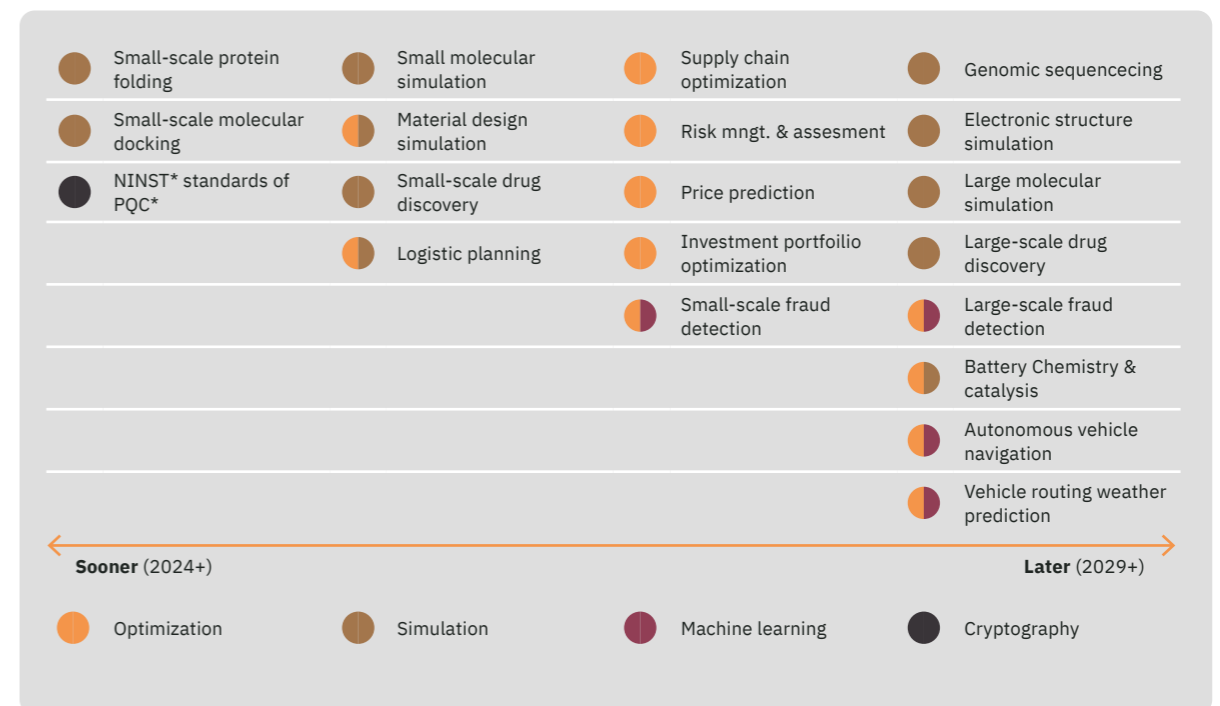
| | | | |
|---|---|---|---|
| Small-scale protein folding | Small molecular simulation | Supply chain optimization | Genomic sequencecing |
| Small-scale molecular docking | Material design simulation | Risk mngt. & assesment | Electronic structure simulation |
| NINST* standards of PQC* | Small-scale drug discovery | Price prediction | Large molecular simulation |
| | Logistic planning | Investment portfoilio optimization | Large-scale drug discovery |
| | | Small-scale fraud detection | Large-scale fraud detection |
| | | | Battery Chemistry & catalysis |
| | | | Autonomous vehicle navigation |
| | | | Vehicle routing weather prediction |

**Sooner** (2024+)

**Later** (2029+)

Optimization

Simulation

Machine learning

Cryptography